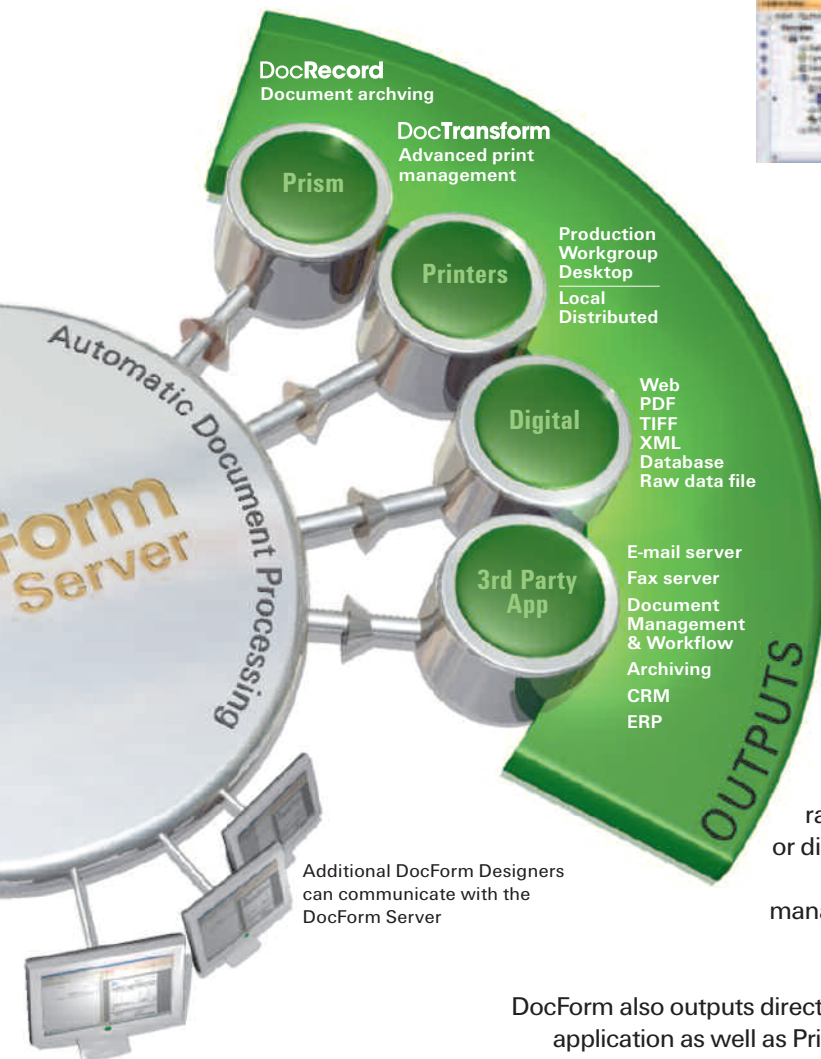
DocRecord
Document archving

DocTransform
Advanced print management

Prism

Printers

Production
Workgroup
Desktop
Local
Distributed

Digital

Web
PDF
TIFF
XML
Database
Raw data file

3rd Party App

E-mail server
Fax server
Document Management & Workflow
Archiving
CRM
ERP

OUTPUTS

Automatic Document Processing

Form Server

Additional DocForm Designers can communicate with the DocForm Server

ra

or di

mana

DocForm also outputs direct

application as well as Pri